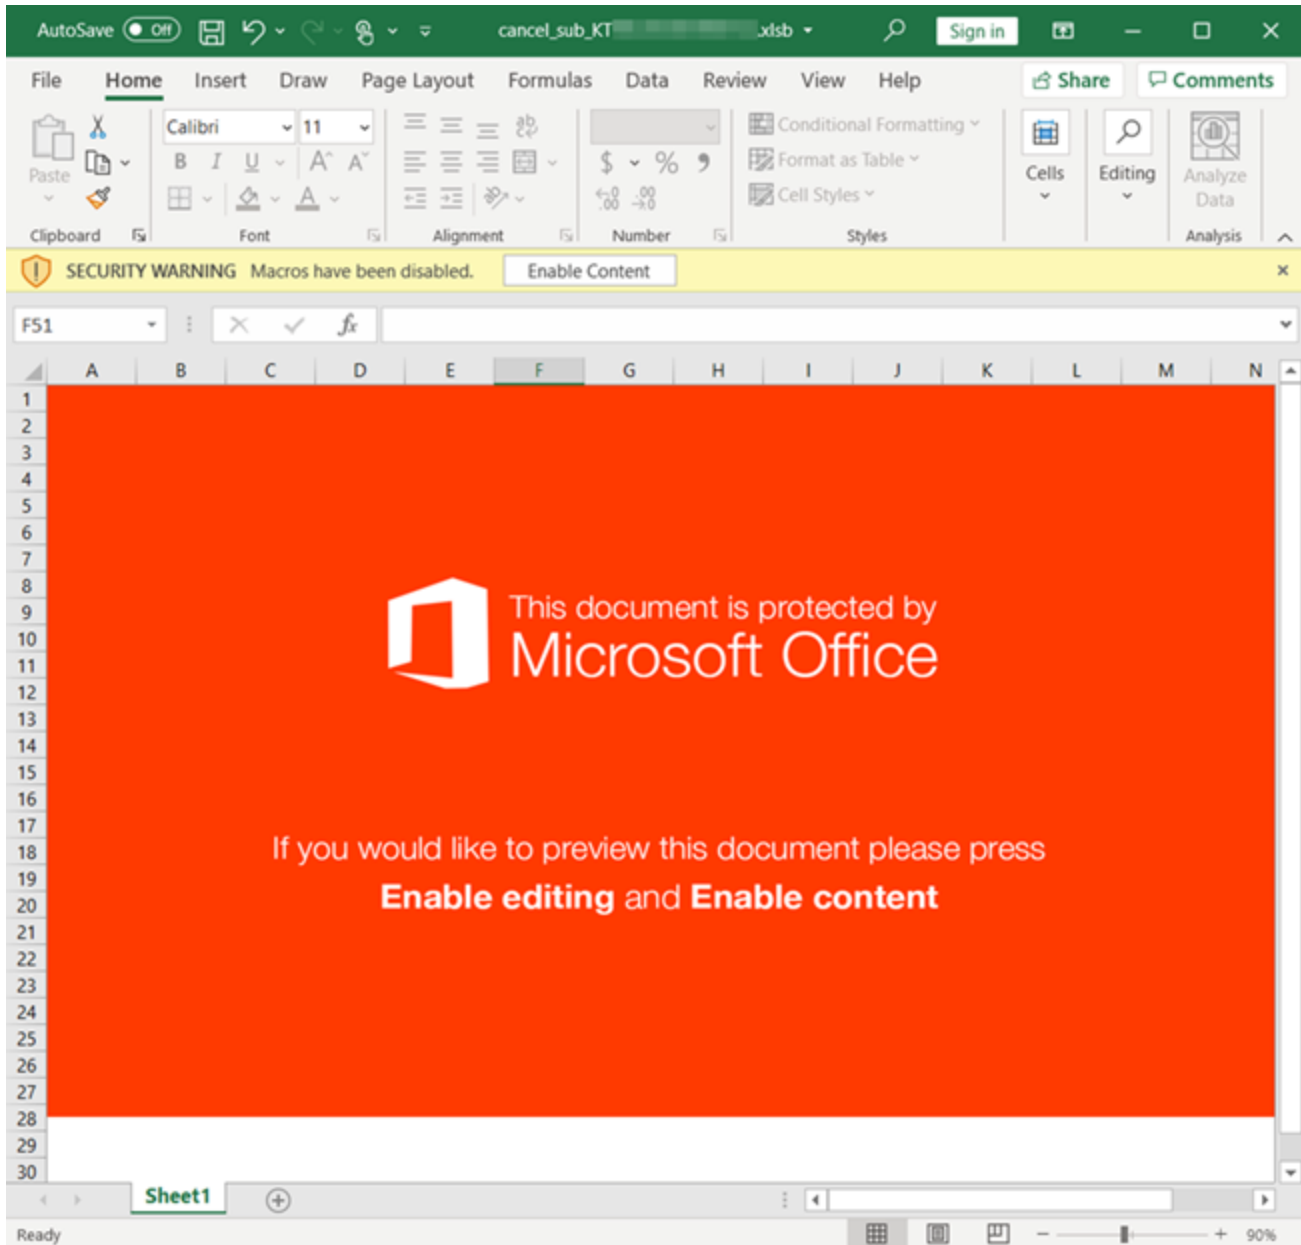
AutoSave Off cancel_sub_KT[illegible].xlsb Sign in

File Home Insert Draw Page Layout Formulas Data Review View Help Share Comments

Paste Clipboard Calibri 11 B I U Font Alignment $ % Number Conditional Formatting Format as Table Cell Styles Styles Cells Editing Analyze Data Analysis

SECURITY WARNING Macros have been disabled. Enable Content

F51 $f_x$

A B C D E F G H I J K L M N

1 2 3 4 5 6 7 8 9 10 11 12 13 14 15 16 17 18 19 20 21 22 23 24 25 26 27 28 29 30

This document is protected by
Microsoft Office

If you would like to preview this document please press
Enable editing and Enable content

Sheet1

Ready 90%